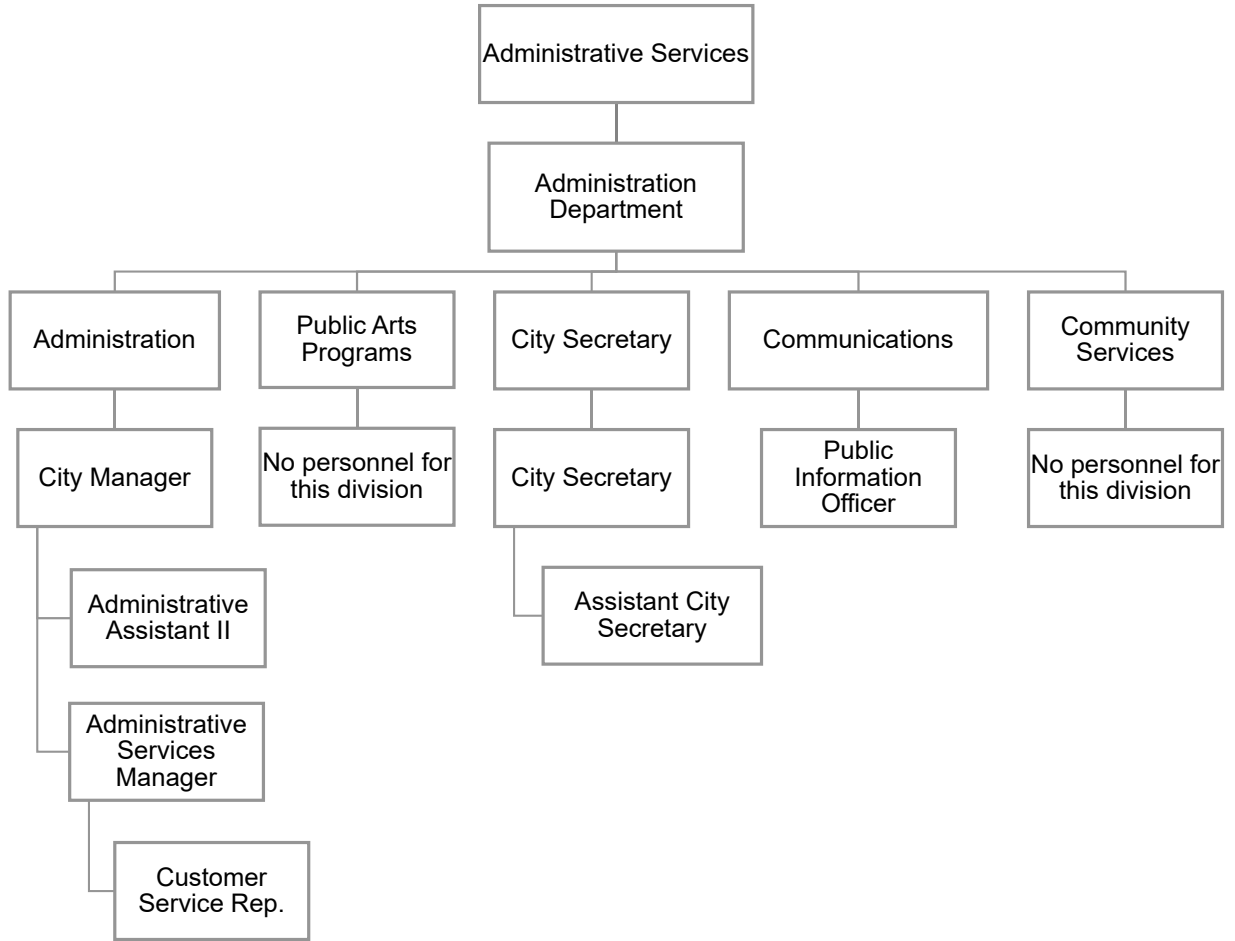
Administrative Services

Administration Department

Administration

City Manager

Administrative Assistant II

Administrative Services Manager

Customer Service Rep.

Public Arts Programs

No personnel for this division

City Secretary

City Secretary

Assistant City Secretary

Communications

Public Information Officer

Community Services

No personnel for this division